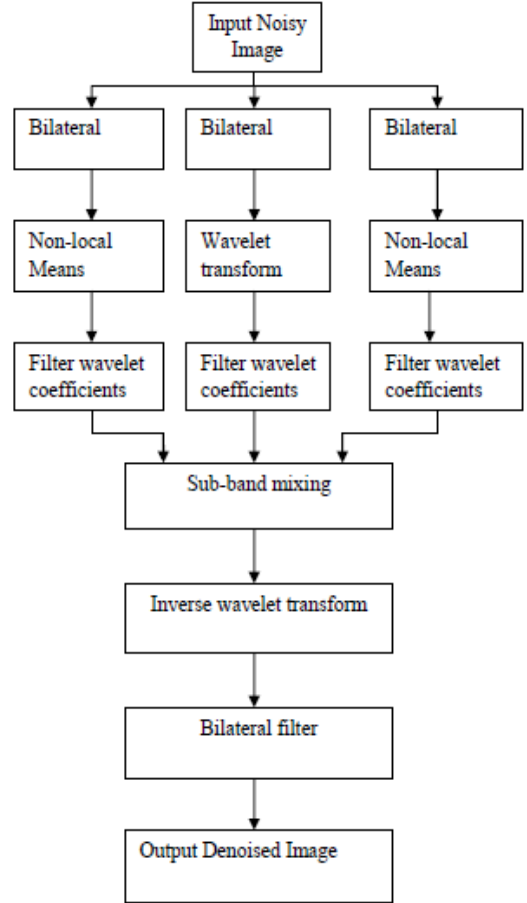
Input Noisy Image

Bilateral

Bilateral

Bilateral

Non-local Means

Wavelet transform

Non-local Means

Filter wavelet coefficients

Filter wavelet coefficients

Filter wavelet coefficients

Sub-band mixing

Inverse wavelet transform

Bilateral filter

Output Denoised Image